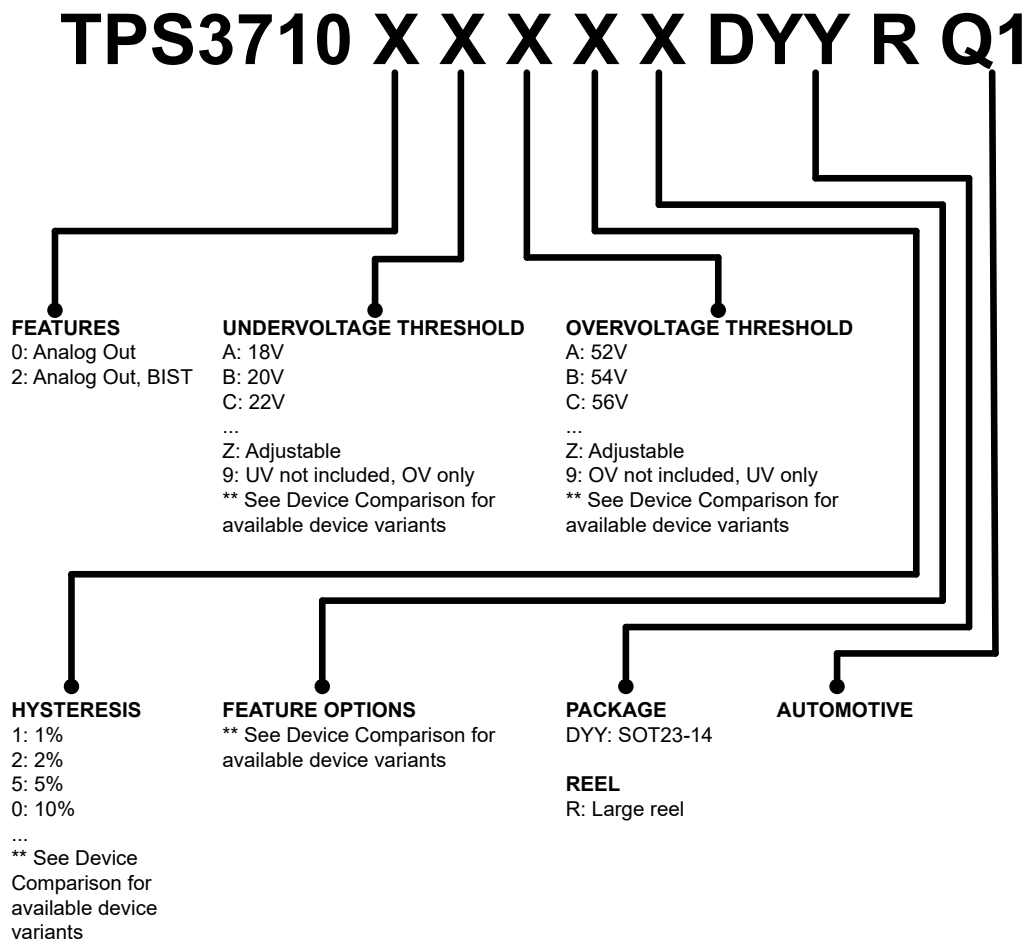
TPS3710 X X X X X DYY R Q1

FEATURES
0: Analog Out
2: Analog Out, BIST

UNDERVOLTAGE THRESHOLD
A: 18V
B: 20V
C: 22V
...
Z: Adjustable
9: UV not included, OV only
** See Device Comparison for available device variants

OVERVOLTAGE THRESHOLD
A: 52V
B: 54V
C: 56V
...
Z: Adjustable
9: OV not included, UV only
** See Device Comparison for available device variants

HYSTERESIS
1: 1%
2: 2%
5: 5%
0: 10%
...
** See Device Comparison for available device variants

FEATURE OPTIONS
** See Device Comparison for available device variants

PACKAGE
DYY: SOT23-14

REEL
R: Large reel

AUTOMOTIVE